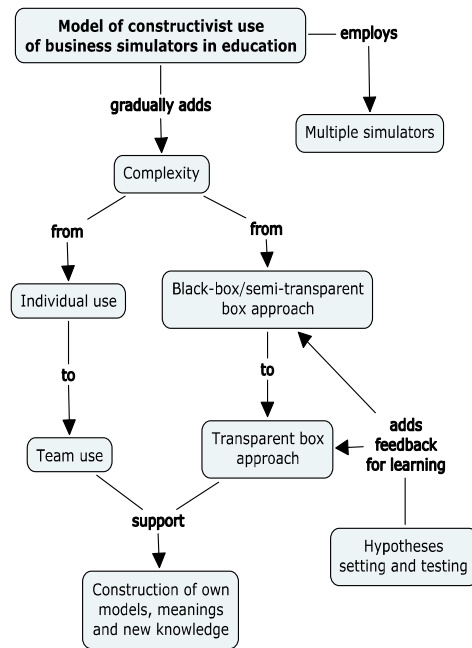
Model of constructivist use of business simulators in education

employs

Multiple simulators

gradually adds

Complexity

from

from

Individual use

Black-box/semi-transparent box approach

to

to

Team use

Transparent box approach

adds feedback for learning

support

Hypotheses setting and testing

Construction of own models, meanings and new knowledge